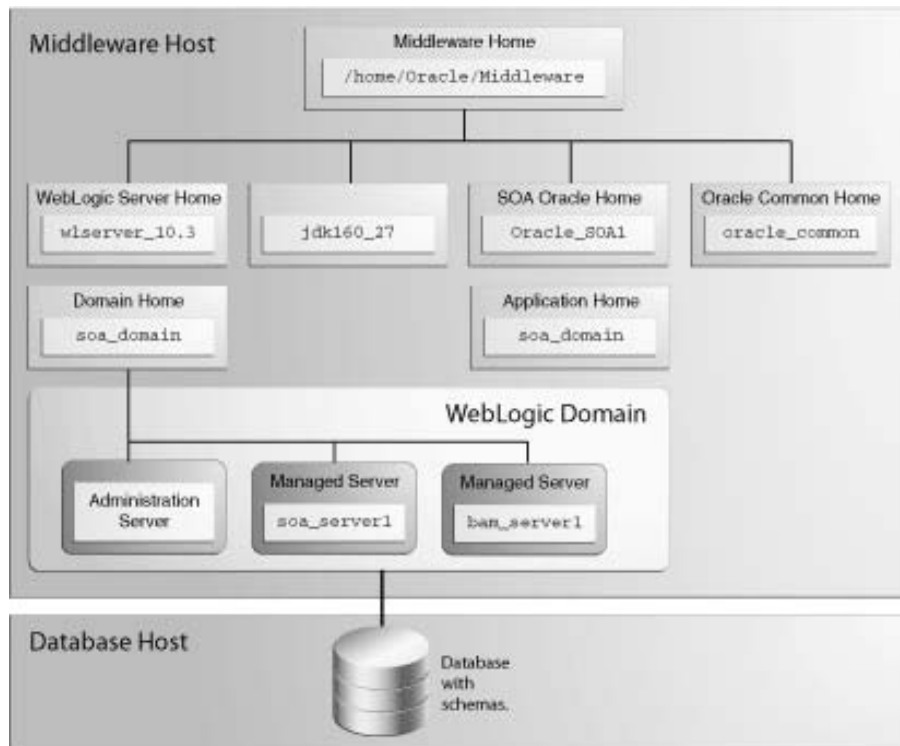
Middleware Host

Middleware Home
/home/Oracle/Middleware

WebLogic Server Home
wlserver_10.3

jdk160_27

SOA Oracle Home
Oracle_SOA1

Oracle Common Home
oracle_common

Domain Home
soa_domain

Application Home
soa_domain

WebLogic Domain

Administration Server

Managed Server
soa_server1

Managed Server
bam_server1

Database Host

Database with schemas.